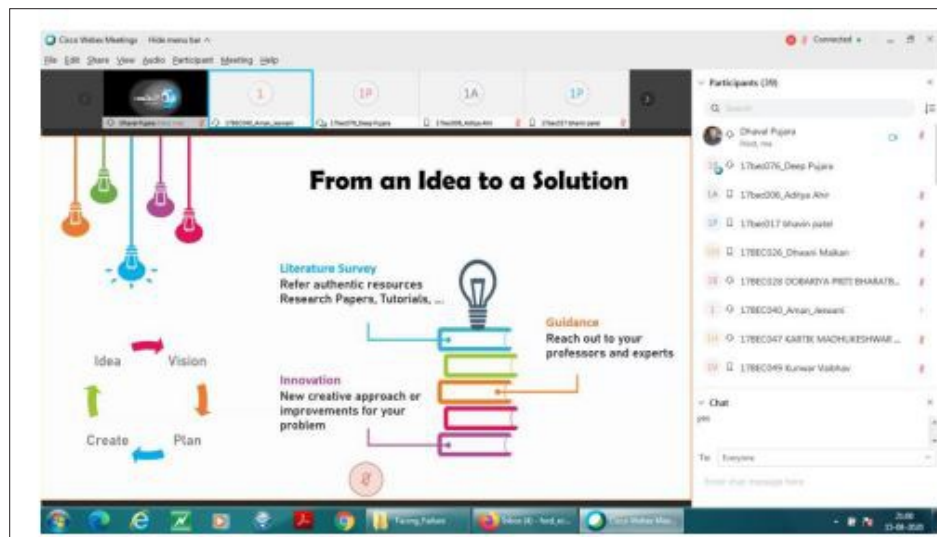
Cisco Webex Meetings Hide menu bar ^

File Edit Share View Audio Participant Meeting Help

Connected

1 1P 1A 1P

Dhaval Pujara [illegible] 17bec040_Aman_Jeswani 17bec076_Deep Pujara 17bec006_Aditya Ahir 17bec017 bhavin patel

From an Idea to a Solution

Literature Survey
Refer authentic resources
Research Papers, Tutorials, ...

Guidance
Reach out to your professors and experts

Innovation
New creative approach or improvements for your problem

Idea Vision Create Plan

Participants (39)

Search

Dhaval Pujara
Host, me

17bec076_Deep Pujara

17bec006_Aditya Ahir

17bec017 bhavin patel

17BEC026_Dhwani Malkan

17BEC028 DOBARIYA PRITI BHARATB...

17BEC040_Aman_Jeswani

17BEC047 KARTIK MADHUKESHWAR ...

17BEC049 Kunwar Vaibhav

Chat

yes

To: Everyone

Enter chat message here

Facing_Failure

Inbox (4) - ford_ei...

Cisco Webex Mee...

21:00
13-08-2020